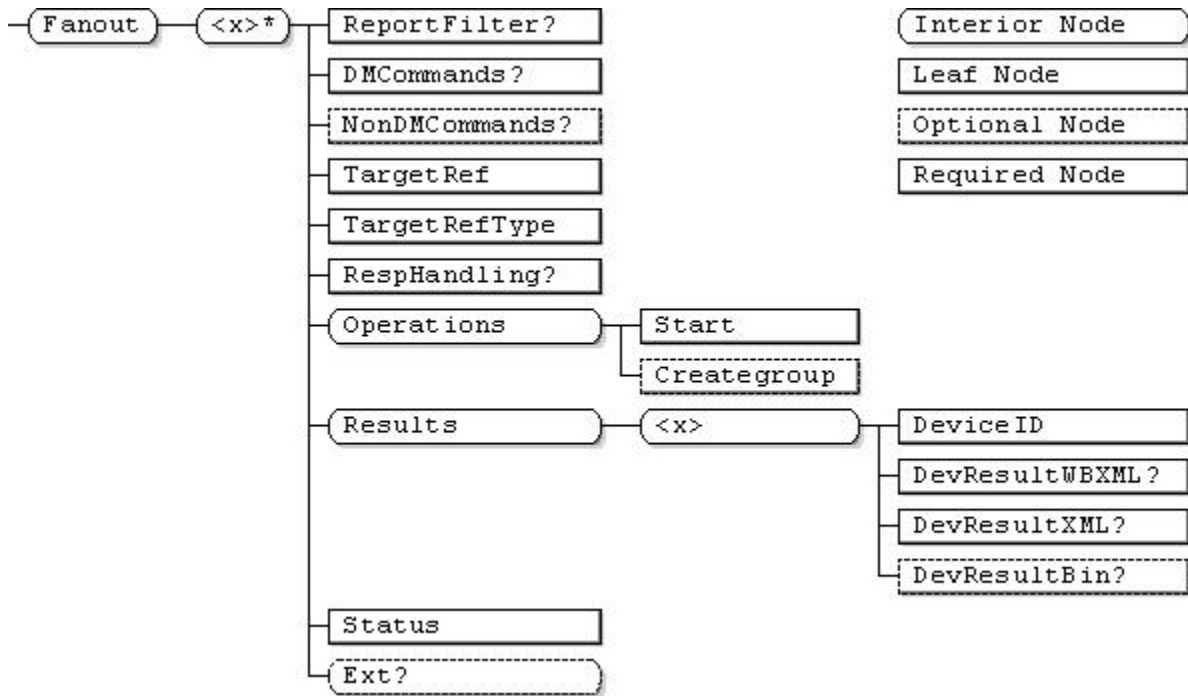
Fanout
<x>*
ReportFilter?
DMCommands?
NonDMCommands?
TargetRef
TargetRefType
RespHandling?
Operations
Start
Creategroup
Results
<x>
DeviceID
DevResultWBXML?
DevResultXML?
DevResultBin?
Status
Ext?

Interior Node
Leaf Node
Optional Node
Required Node